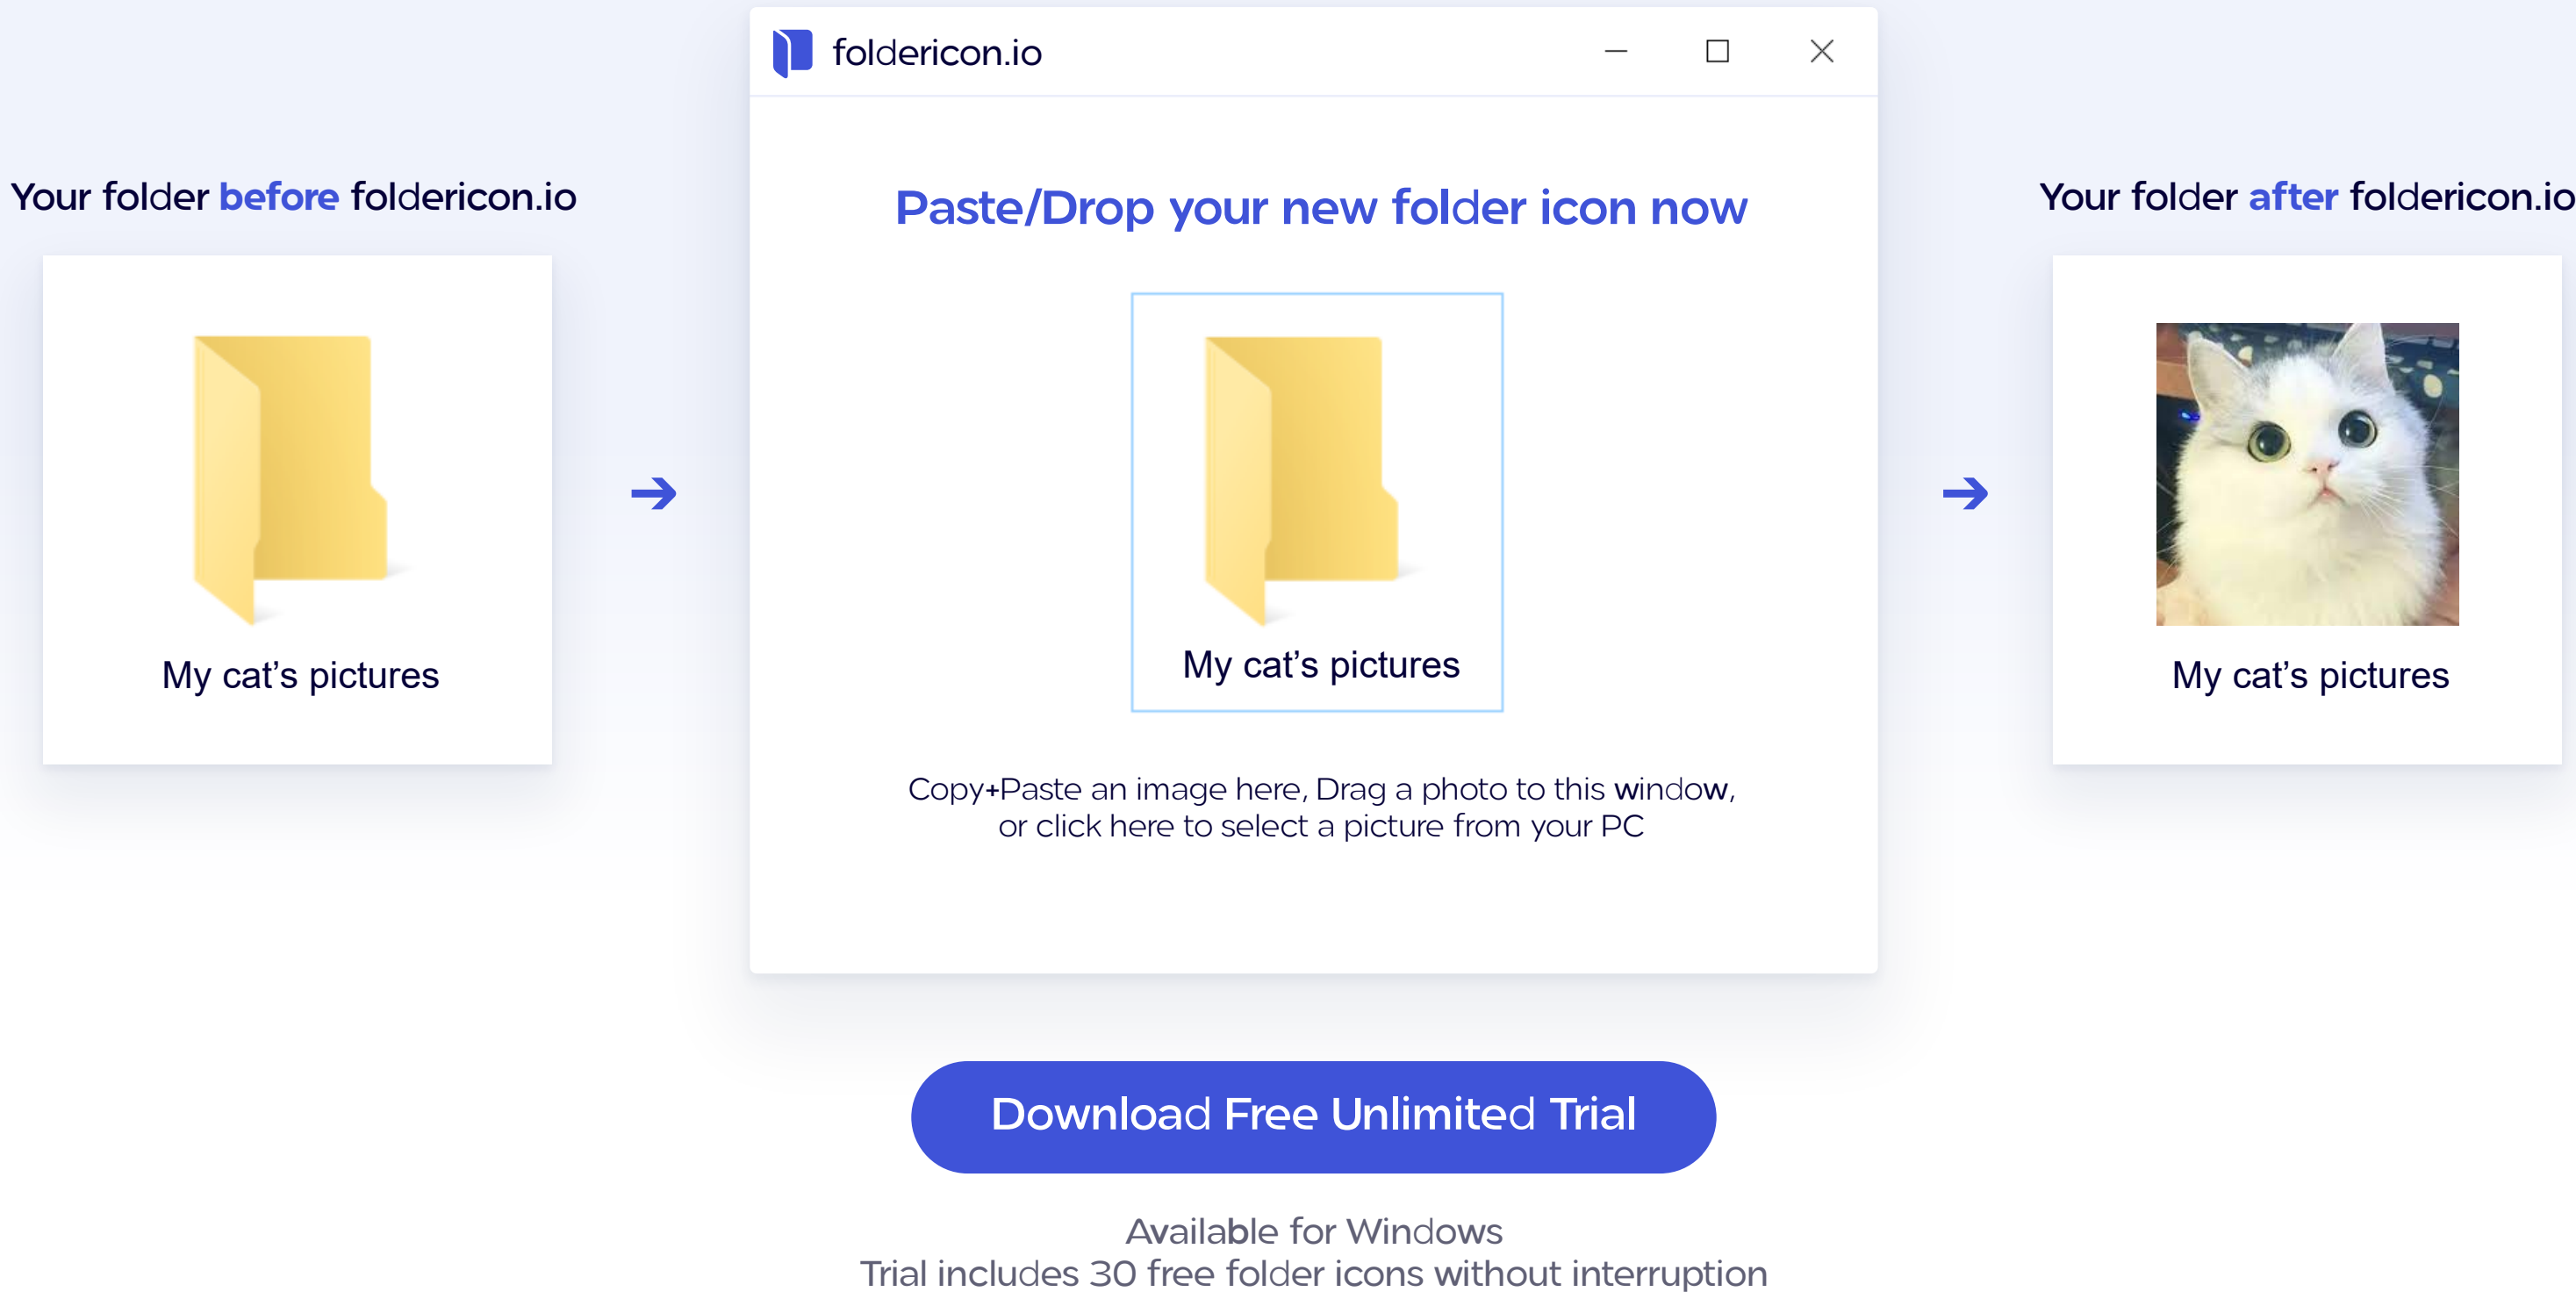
foldericon.io

Your folder before foldericon.io

My cat’s pictures

Paste/Drop your new folder icon now

My cat’s pictures

Copy+Paste an image here, Drag a photo to this window, or click here to select a picture from your PC

Your folder after foldericon.io

My cat’s pictures

Download Free Unlimited Trial

Available for Windows
Trial includes 30 free folder icons without interruption